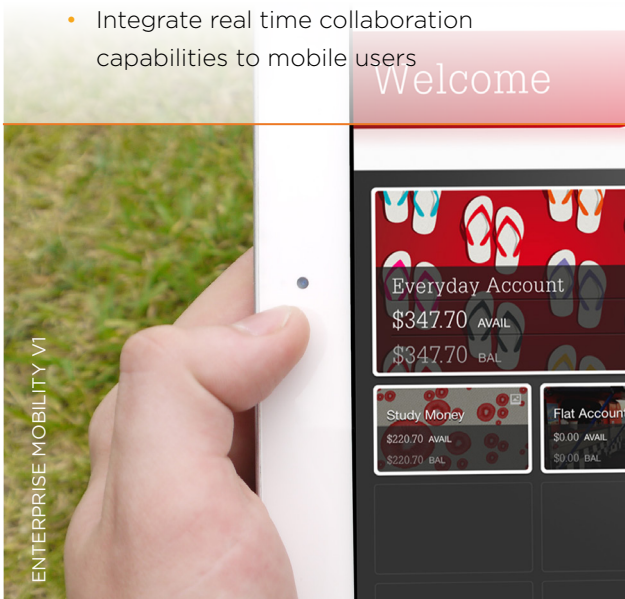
• Integrate real time collaboration capabilities to mobile users

Welcome

Everyday Account
$347.70 AVAIL
$347.70 BAL

Study Money
$220.70 AVAIL
$220.70 BAL

Flat Accoun
$0.00 AVAIL
$0.00 BAL

ENTERPRISE MOBILITY V1